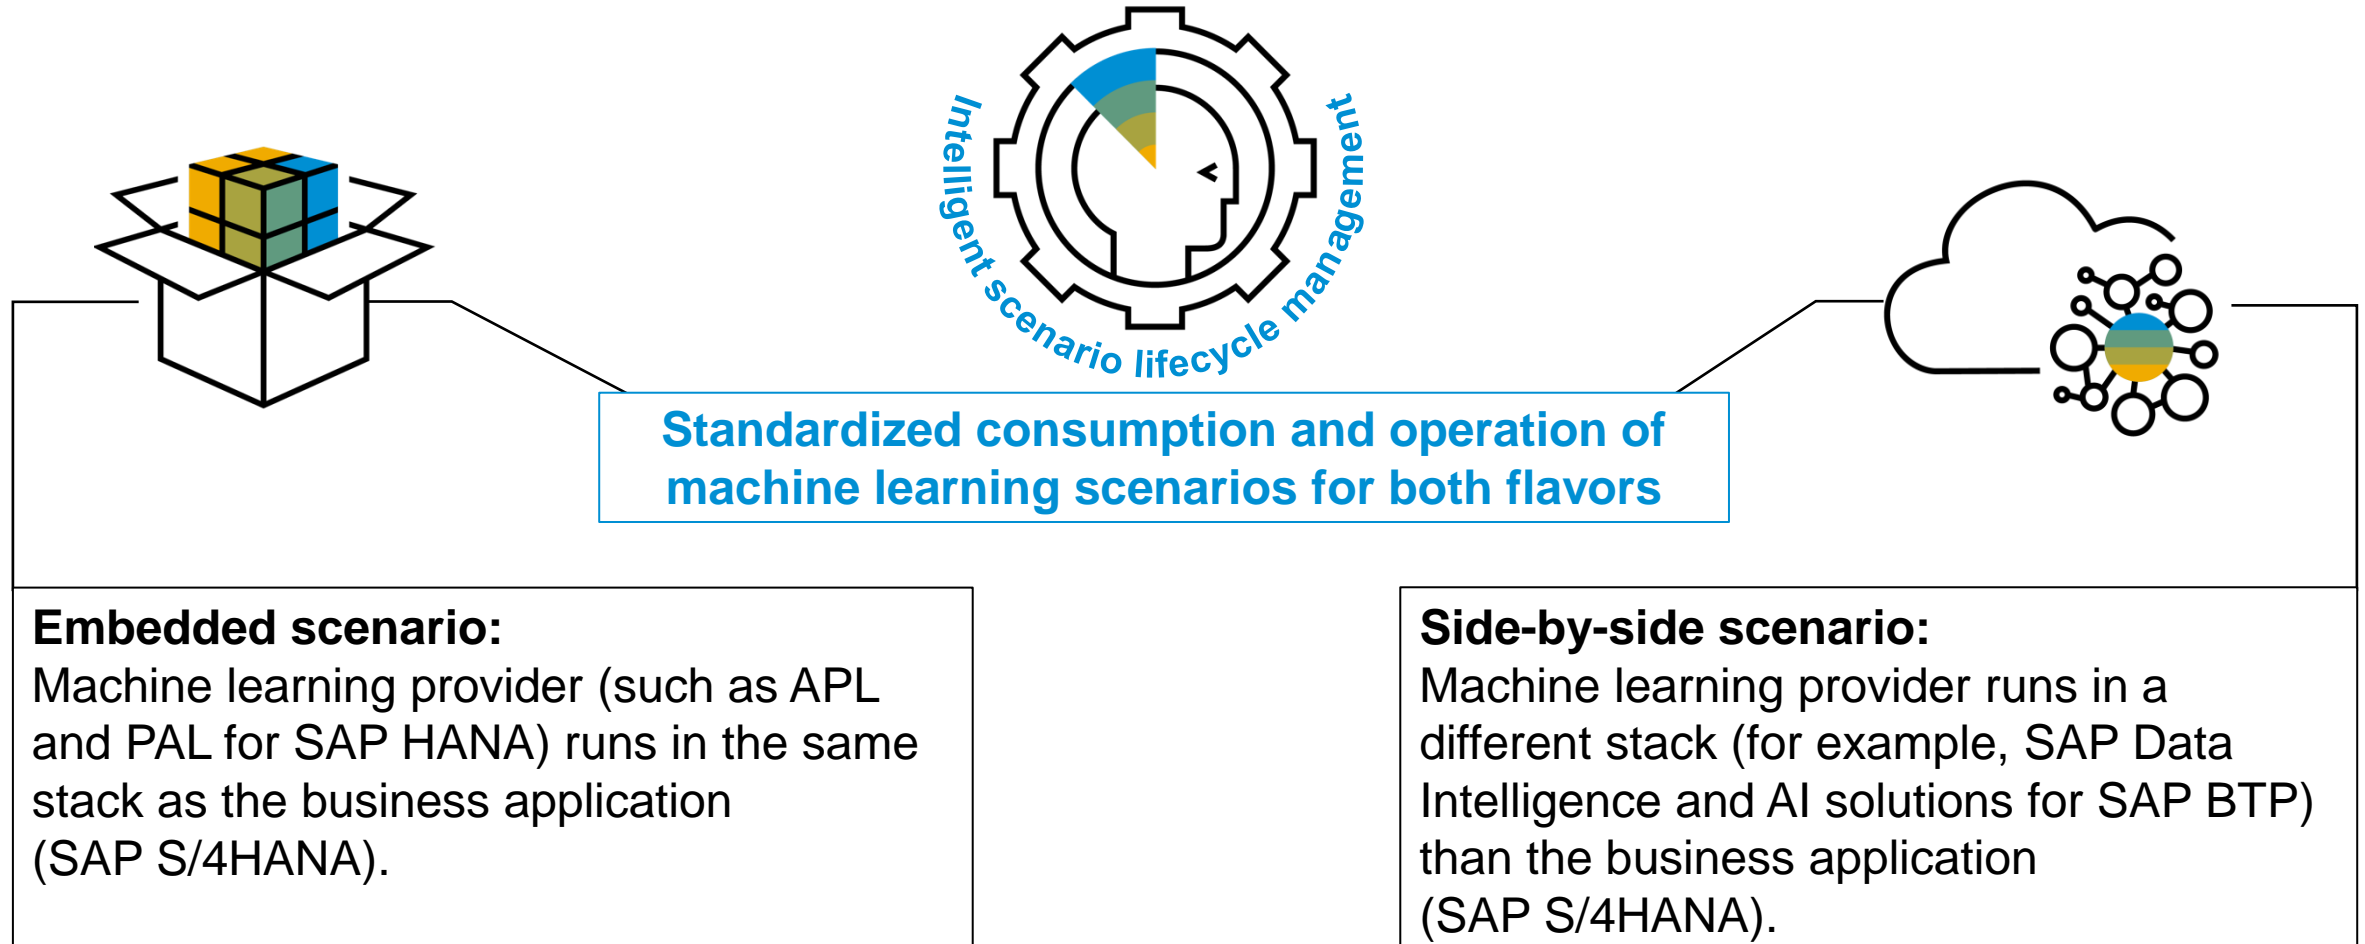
Intelligent scenario lifecycle management

Standardized consumption and operation of machine learning scenarios for both flavors

Embedded scenario:
Machine learning provider (such as APL and PAL for SAP HANA) runs in the same stack as the business application (SAP S/4HANA).

Side-by-side scenario:
Machine learning provider runs in a different stack (for example, SAP Data Intelligence and AI solutions for SAP BTP) than the business application (SAP S/4HANA).